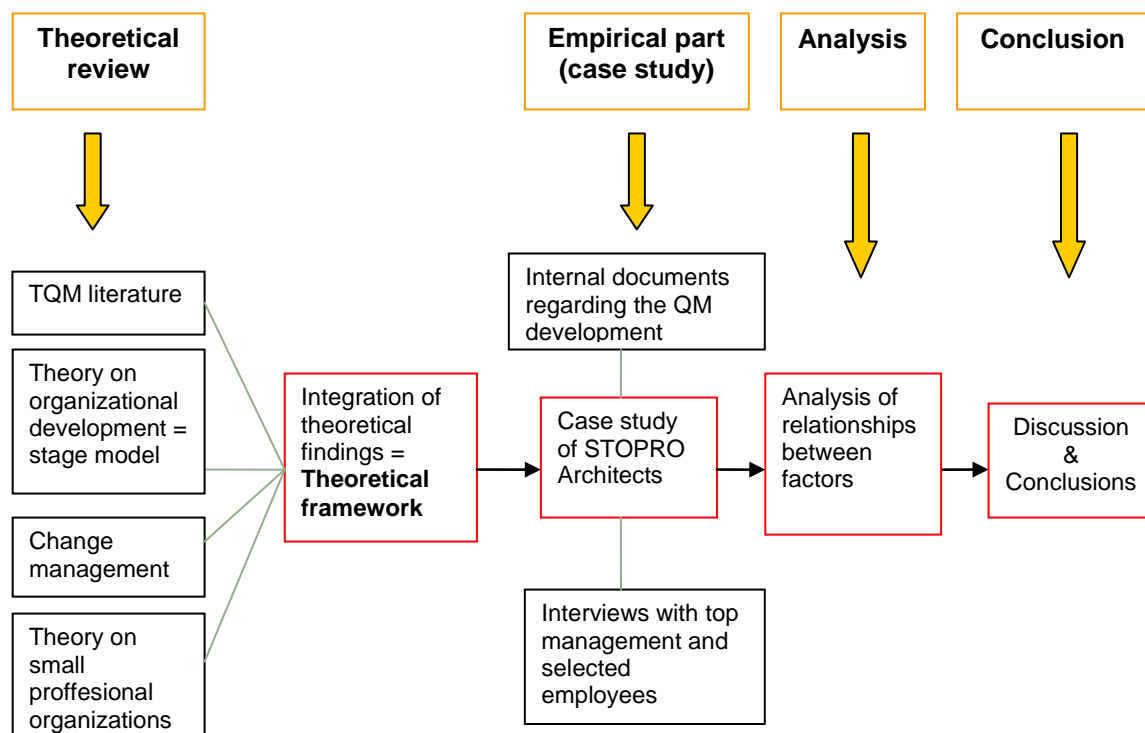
Theoretical review

Empirical part (case study)

Analysis

Conclusion

TQM literature

Theory on organizational development = stage model

Change management

Theory on small proffesional organizations

Integration of theoretical findings = **Theoretical framework**

Internal documents regarding the QM development

Case study of STOPRO Architects

Interviews with top management and selected employees

Analysis of relationships between factors

Discussion & Conclusions